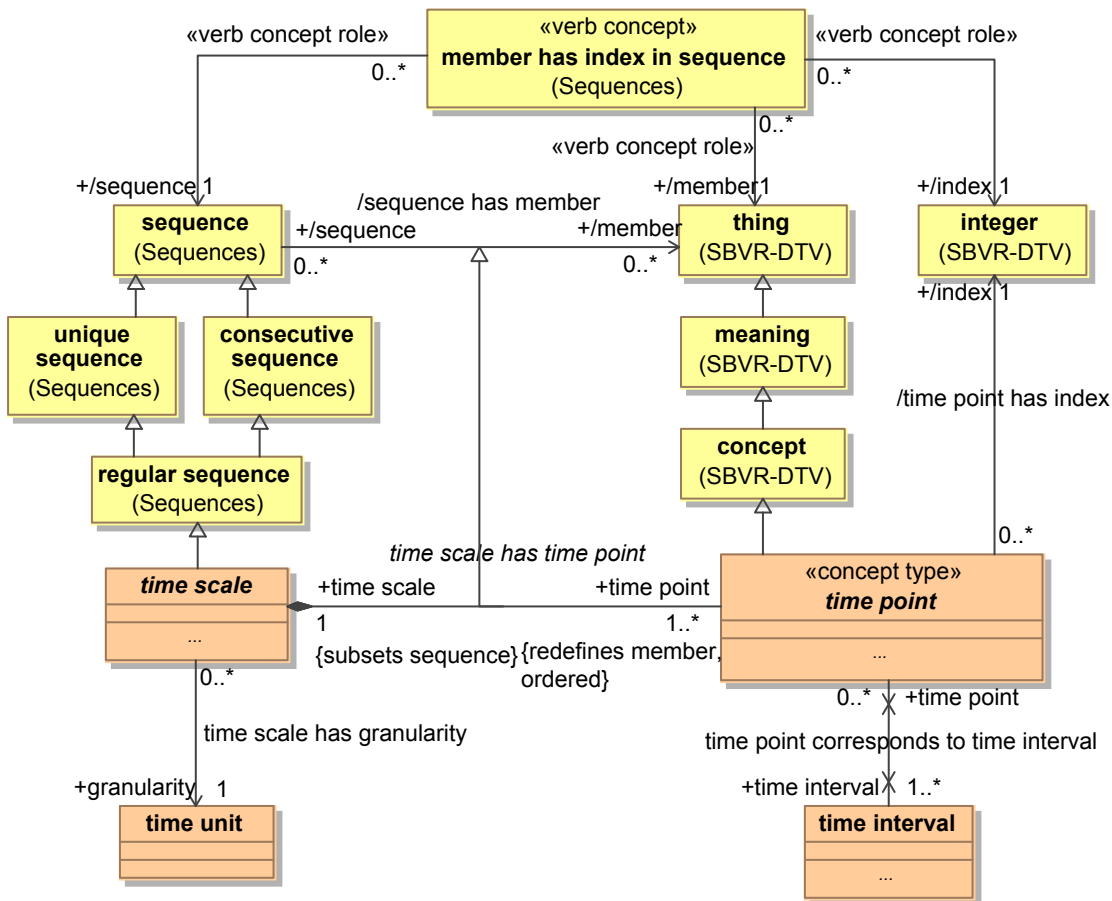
«verb concept role»

«verb concept»
member has index in sequence
(Sequences)

«verb concept role»

0..*

0..*

0..*

«verb concept role»

+/sequence 1

/sequence has member

+/member 1

+/index 1

sequence
(Sequences)

+/sequence

+/member

thing
(SBVR-DTV)

integer
(SBVR-DTV)

0..*

0..*

+/index 1

unique sequence
(Sequences)

consecutive sequence
(Sequences)

meaning
(SBVR-DTV)

/time point has index

concept
(SBVR-DTV)

regular sequence
(Sequences)

time scale has time point

0..*

time scale

...

+time scale

+time point

«concept type»
time point

...

1

1..*

{subsets sequence}

{redefines member, ordered}

0..*

0..*

+time point

time scale has granularity

time point corresponds to time interval

+granularity

1

+time interval

1..*

time unit

time interval

...